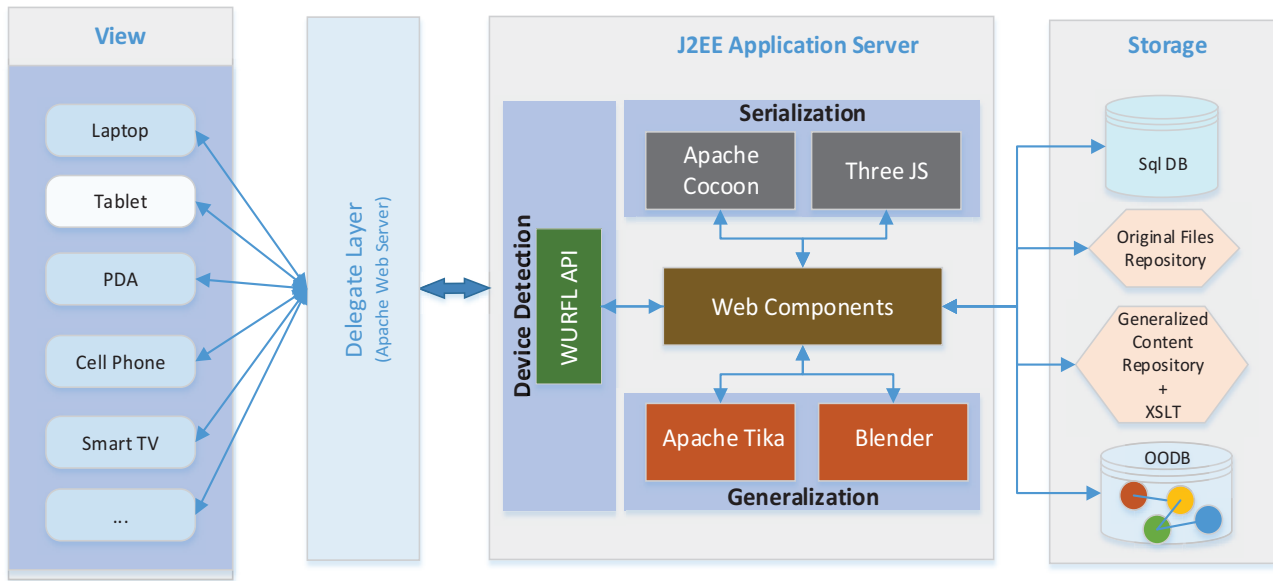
View

Laptop

Tablet

PDA

Cell Phone

Smart TV

...

Delegate Layer
(Apache Web Server)

J2EE Application Server

Device Detection

WURFL API

Serialization

Apache Cocoon

Three JS

Web Components

Apache Tika

Blender

Generalization

Storage

Sql DB

Original Files Repository

Generalized Content Repository + XSLT

OODB